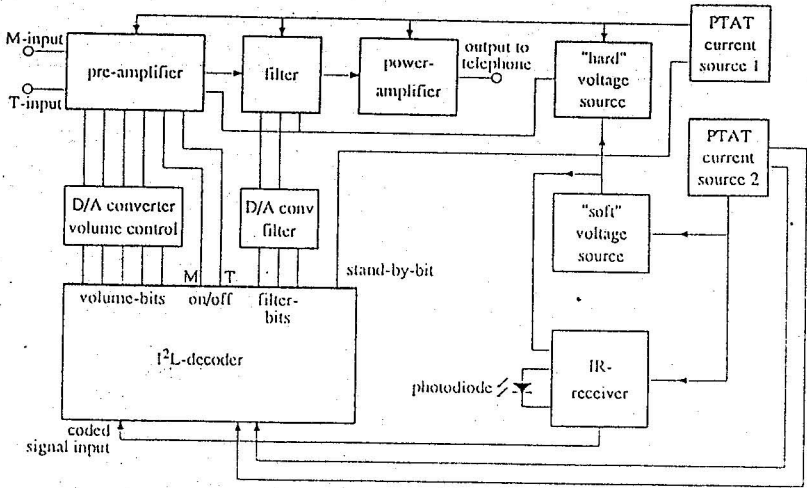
M-input
T-input
pre-amplifier
filter
power-amplifier
output to telephone
"hard" voltage source
PTAT current source 1
PTAT current source 2
D/A converter volume control
D/A conv filter
"soft" voltage source
stand-by-bit
volume-bits
M
T
on/off
filter-bits
I$^2$L-decoder
photodiode
IR-receiver
coded signal input